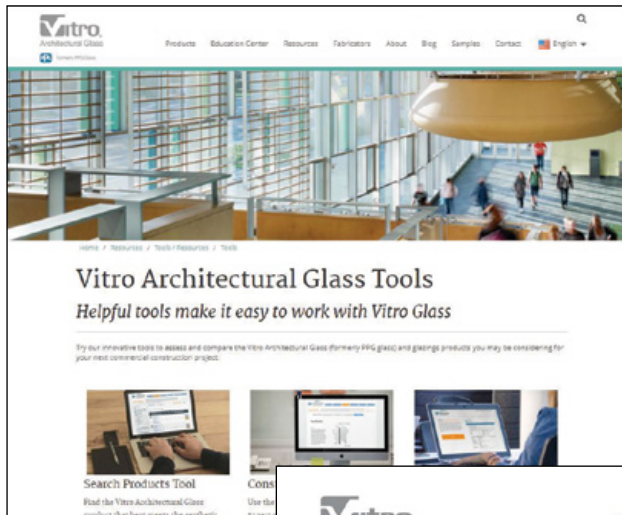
Vitro
Architectural Glass
formerly PPG Glass

Products Education Center Resources Fabricators About Blog Samples Contact English

Home / Resources / Tools Resources / Tools

Vitro Architectural Glass Tools

Helpful tools make it easy to work with Vitro Glass

Try our innovative tools to assess and compare the Vitro Architectural Glass (formerly PPG glass) and glazings products you may be considering for your next commercial construction project.

Search Products Tool

Find the Vitro Architectural Glass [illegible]

Cons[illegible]

Use the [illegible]

Vitro